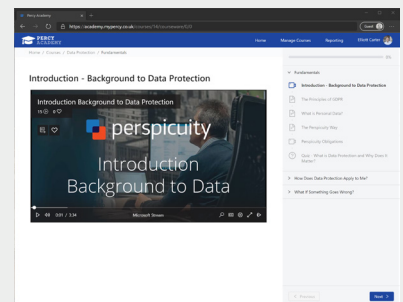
Percy Academy
https://academy.myperc.co.uk/courses/18/lessons/505
Guest
PERCY ACADEMY
Home Manage Courses Reporting Elliott Carter
Home / Courses / Data Protection / Fundamentals
0%
Introduction - Background to Data Protection
Fundamentals
Introduction - Background to Data Protection
The Principles of GDPR
What is Personal Data?
The Perspicuity Way
Perspicuity Obligations
Quiz - What is Data Protection and Why Does it Matter?
How Does Data Protection Apply to Me?
What If Something Goes Wrong?
Introduction Background to Data Protection
perspicuity
Introduction Background to Data
0:01 / 3:34
Microsoft Stream
Previous
Next